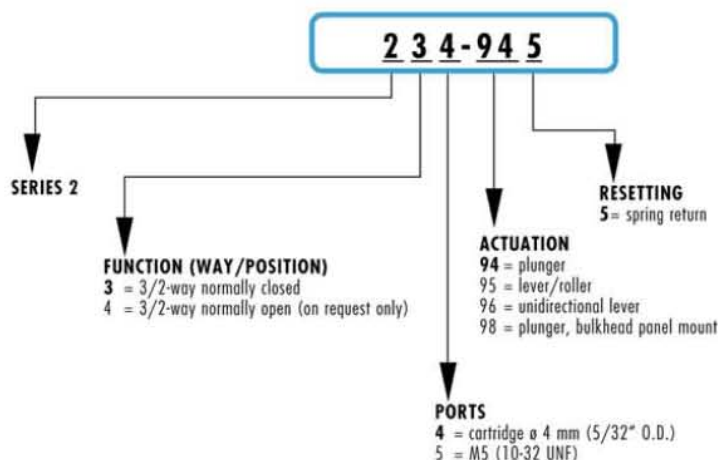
2 3 4-94 5

SERIES 2

FUNCTION (WAY/POSITION)
3 = 3/2-way normally closed
4 = 3/2-way normally open (on request only)

ACTUATION
94 = plunger
95 = lever/roller
96 = unidirectional lever
98 = plunger, bulkhead panel mount

RESETTING
5= spring return

PORTS
4 = cartridge ø 4 mm (5/32" O.D.)
5 = M5 (10-32 UNF)